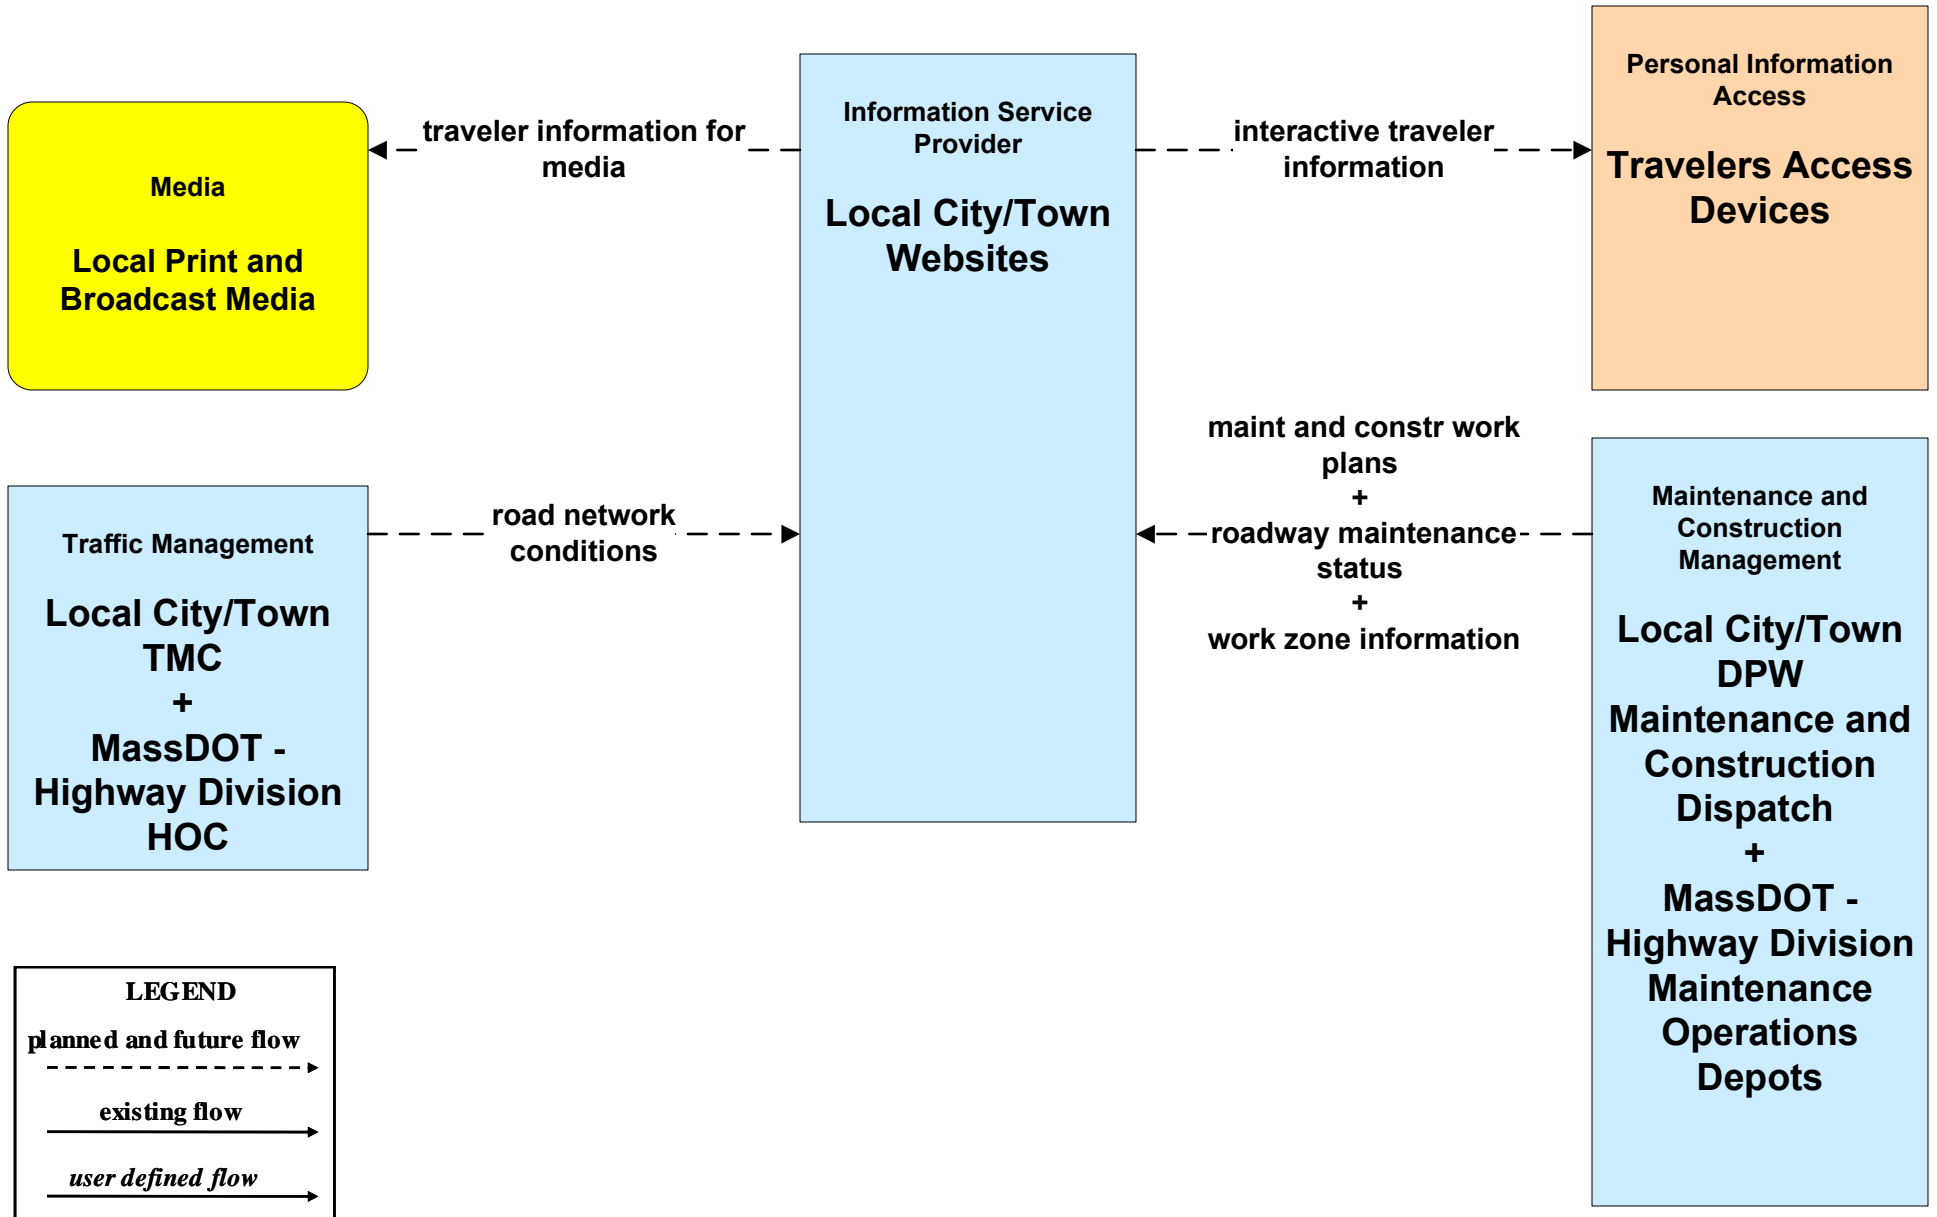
Media

Local Print and Broadcast Media

traveler information for media

Information Service Provider

Local City/Town Websites

interactive traveler information

Personal Information Access

Travelers Access Devices

Traffic Management

Local City/Town TMC
+
MassDOT - Highway Division HOC

road network conditions

maint and constr work plans
+
roadway maintenance status
+
work zone information

Maintenance and Construction Management

Local City/Town DPW Maintenance and Construction Dispatch
+
MassDOT - Highway Division Maintenance Operations Depots

LEGEND
planned and future flow
existing flow
user defined flow